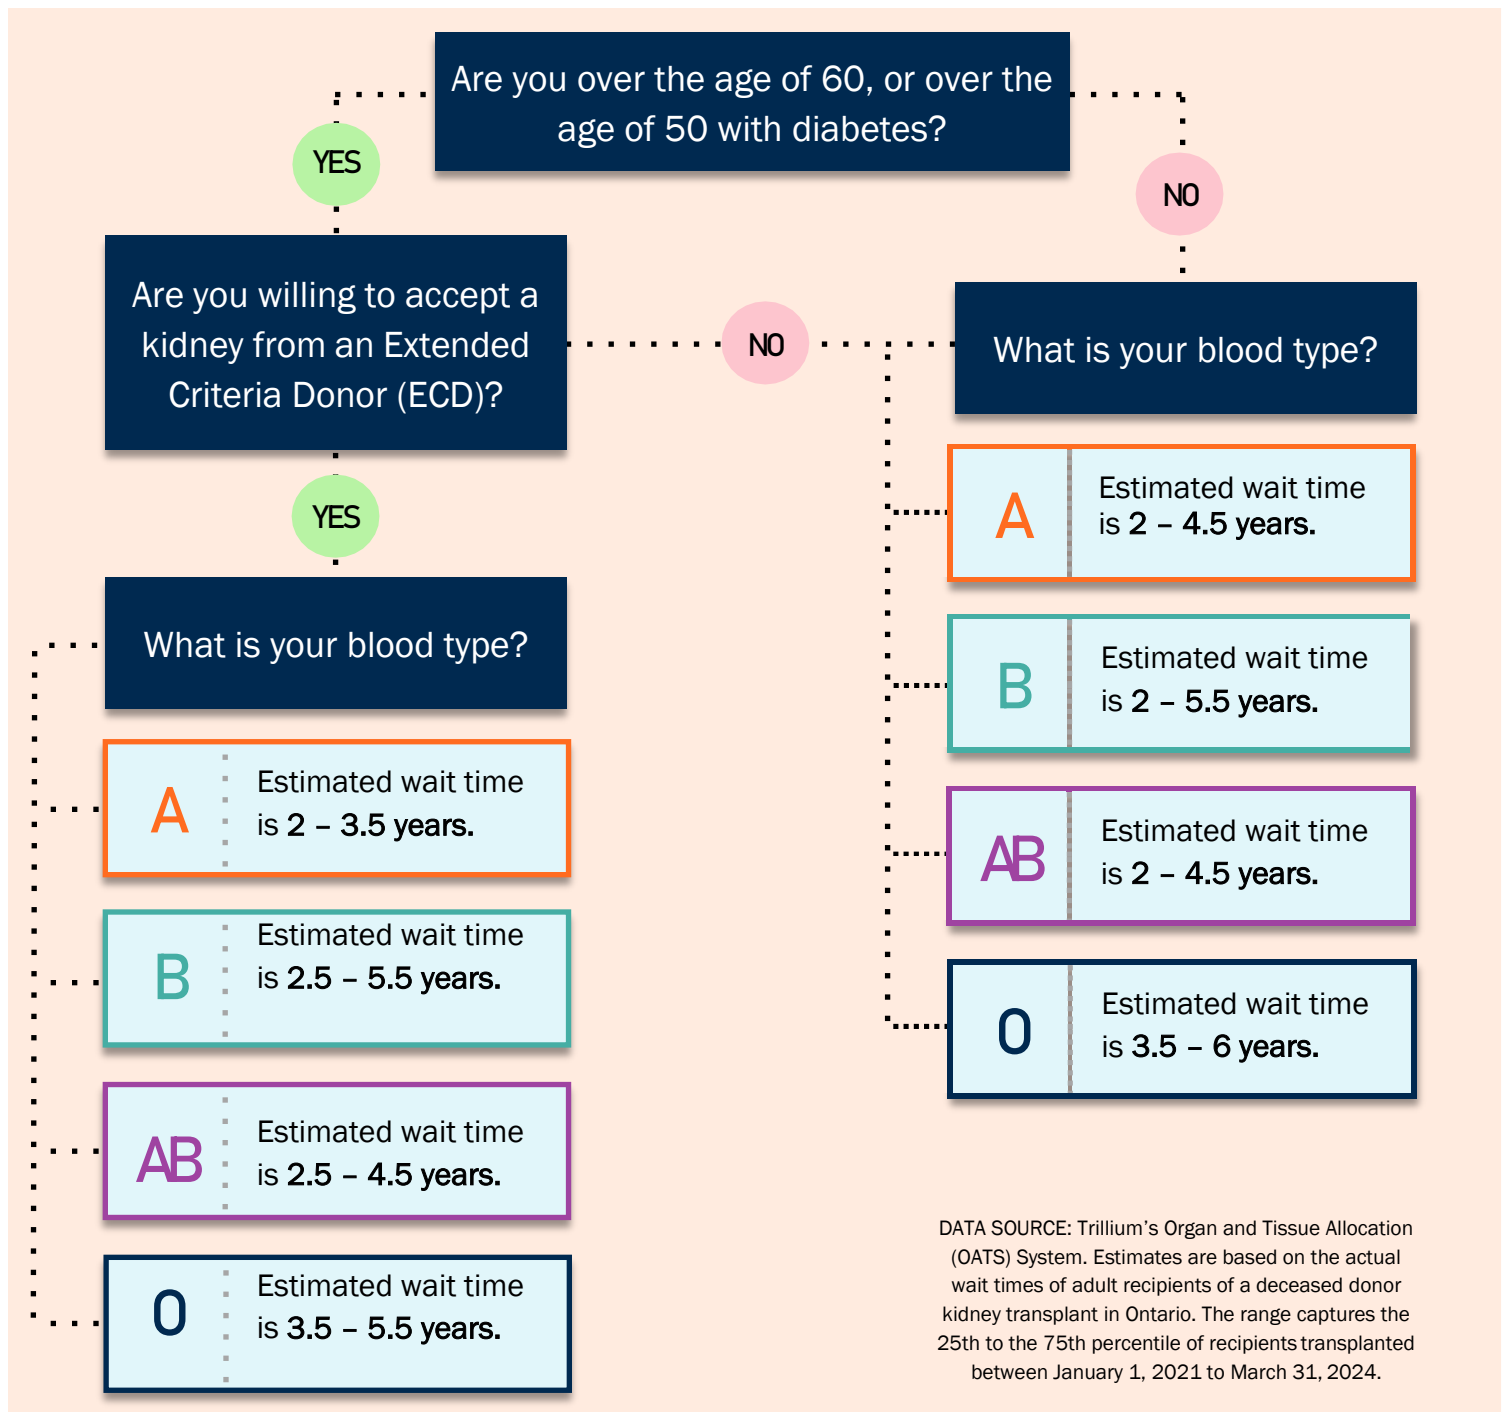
Are you over the age of 60, or over the age of 50 with diabetes?

YES

NO

Are you willing to accept a kidney from an Extended Criteria Donor (ECD)?

NO

What is your blood type?

YES

What is your blood type?

A Estimated wait time is 2 – 3.5 years.

B Estimated wait time is 2.5 – 5.5 years.

AB Estimated wait time is 2.5 – 4.5 years.

O Estimated wait time is 3.5 – 5.5 years.

A Estimated wait time is 2 – 4.5 years.

B Estimated wait time is 2 – 5.5 years.

AB Estimated wait time is 2 – 4.5 years.

O Estimated wait time is 3.5 – 6 years.

DATA SOURCE: Trillium's Organ and Tissue Allocation (OATS) System. Estimates are based on the actual wait times of adult recipients of a deceased donor kidney transplant in Ontario. The range captures the 25th to the 75th percentile of recipients transplanted between January 1, 2021 to March 31, 2024.